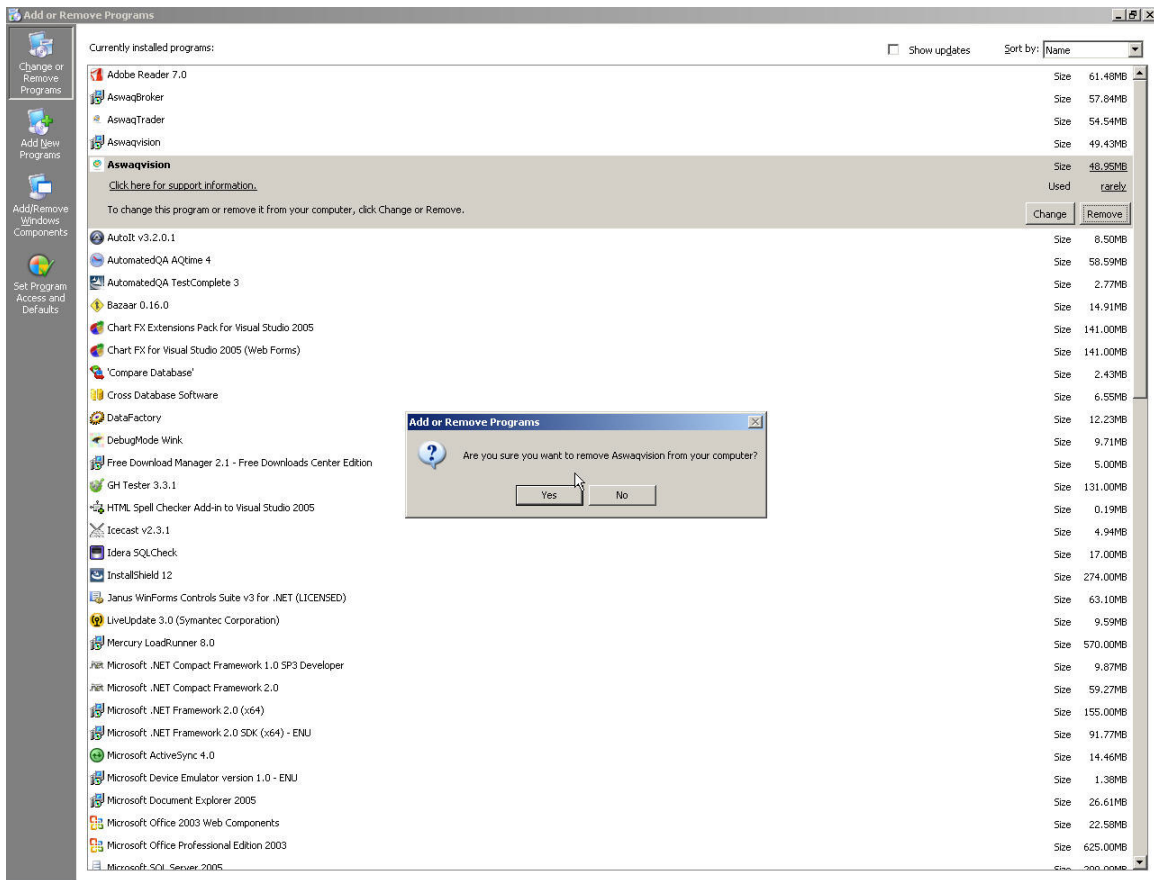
Add or Remove Programs

Change or Remove Programs
Add New Programs
Add/Remove Windows Components
Set Program Access and Defaults

Currently installed programs:
Show updates
Sort by: Name

| Program | | |
|---|---|---|
| Adobe Reader 7.0 | Size | 61.48MB |
| AswaqBroker | Size | 57.84MB |
| AswaqTrader | Size | 54.54MB |
| Aswaqvision | Size | 49.43MB |
| Aswaqvision | Size | 48.95MB |
| Click here for support information. | Used | rarely |
| To change this program or remove it from your computer, click Change or Remove. | Change | Remove |
| AutoIt v3.2.0.1 | Size | 8.50MB |
| AutomatedQA AQtime 4 | Size | 58.59MB |
| AutomatedQA TestComplete 3 | Size | 2.77MB |
| Bazaar 0.16.0 | Size | 14.91MB |
| Chart FX Extensions Pack for Visual Studio 2005 | Size | 141.00MB |
| Chart FX for Visual Studio 2005 (Web Forms) | Size | 141.00MB |
| 'Compare Database' | Size | 2.43MB |
| Cross Database Software | Size | 6.55MB |
| DataFactory | Size | 12.23MB |
| DebugMode Wink | Size | 9.71MB |
| Free Download Manager 2.1 - Free Downloads Center Edition | Size | 5.00MB |
| GH Tester 3.3.1 | Size | 131.00MB |
| HTML Spell Checker Add-in to Visual Studio 2005 | Size | 0.19MB |
| Icecast v2.3.1 | Size | 4.94MB |
| Idera SQLCheck | Size | 17.00MB |
| InstallShield 12 | Size | 274.00MB |
| Janus WinForms Controls Suite v3 for .NET (LICENSED) | Size | 63.10MB |
| LiveUpdate 3.0 (Symantec Corporation) | Size | 9.59MB |
| Mercury LoadRunner 8.0 | Size | 570.00MB |
| Microsoft .NET Compact Framework 1.0 SP3 Developer | Size | 9.87MB |
| Microsoft .NET Compact Framework 2.0 | Size | 59.27MB |
| Microsoft .NET Framework 2.0 (x64) | Size | 155.00MB |
| Microsoft .NET Framework 2.0 SDK (x64) - ENU | Size | 91.77MB |
| Microsoft ActiveSync 4.0 | Size | 14.46MB |
| Microsoft Device Emulator version 1.0 - ENU | Size | 1.38MB |
| Microsoft Document Explorer 2005 | Size | 26.61MB |
| Microsoft Office 2003 Web Components | Size | 22.58MB |
| Microsoft Office Professional Edition 2003 | Size | 625.00MB |
| Microsoft SQL Server 2005 | Size | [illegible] |

Add or Remove Programs
Are you sure you want to remove Aswaqvision from your computer?
Yes
No